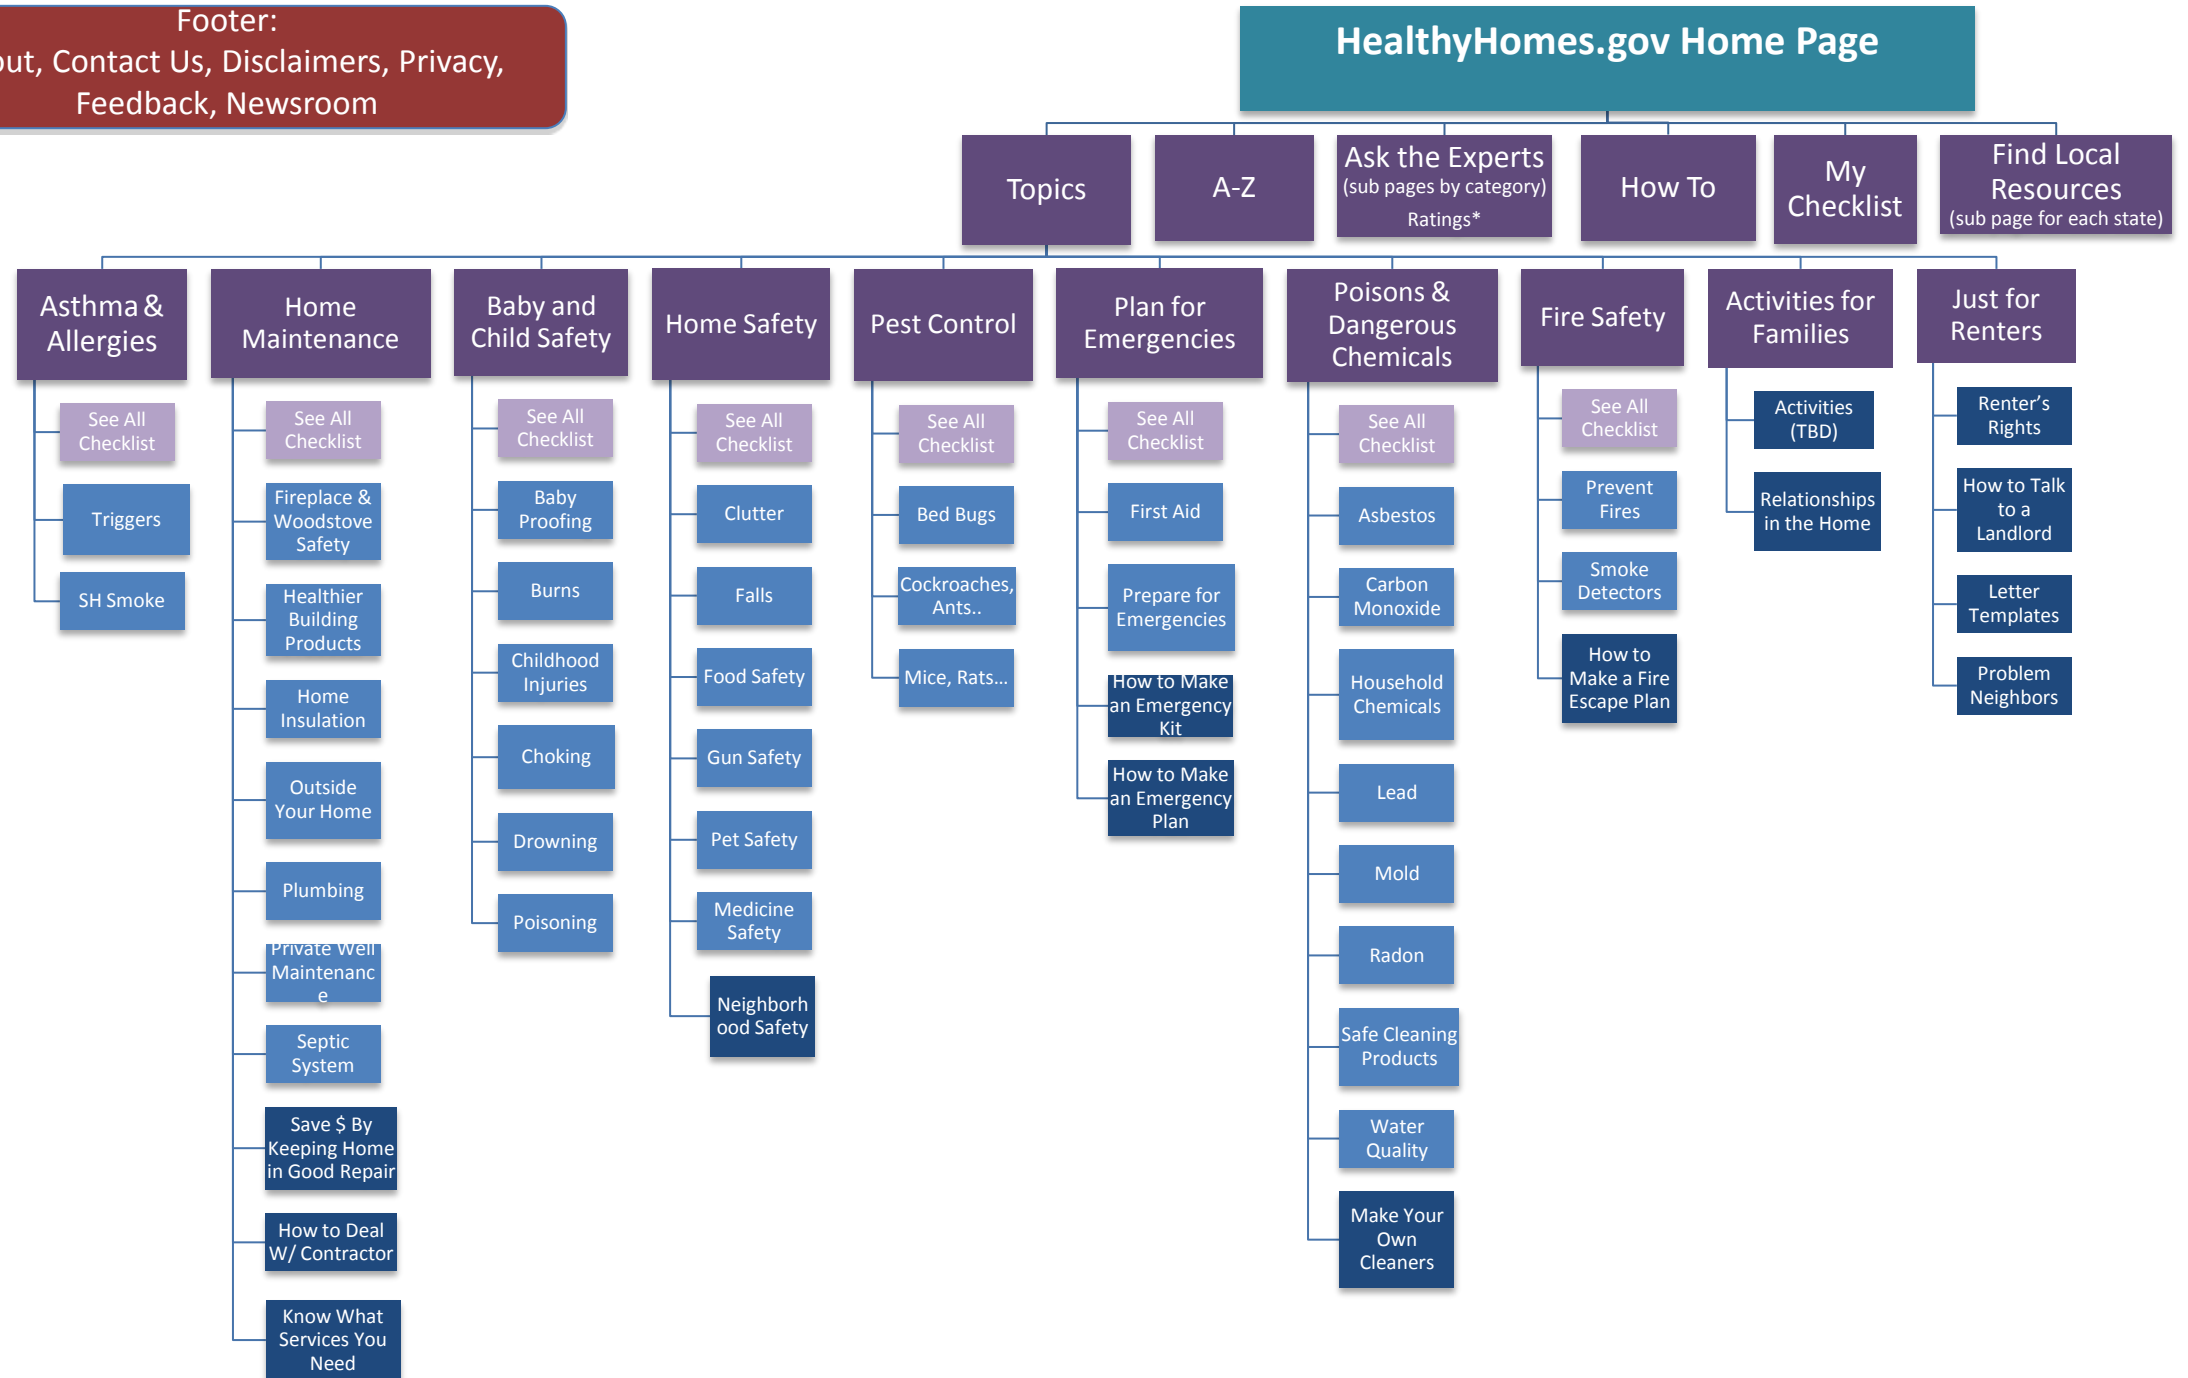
Footer:
ut, Contact Us, Disclaimers, Privacy, Feedback, Newsroom

HealthyHomes.gov Home Page

Topics

A-Z

Ask the Experts
(sub pages by category)
Ratings*

How To

My Checklist

Find Local Resources
(sub page for each state)

Asthma & Allergies
See All Checklist
Triggers
SH Smoke

Home Maintenance
See All Checklist
Fireplace & Woodstove Safety
Healthier Building Products
Home Insulation
Outside Your Home
Plumbing
Private Well Maintenanc e
Septic System
Save $ By Keeping Home in Good Repair
How to Deal W/ Contractor
Know What Services You Need

Baby and Child Safety
See All Checklist
Baby Proofing
Burns
Childhood Injuries
Choking
Drowning
Poisoning

Home Safety
See All Checklist
Clutter
Falls
Food Safety
Gun Safety
Pet Safety
Medicine Safety
Neighborh ood Safety

Pest Control
See All Checklist
Bed Bugs
Cockroaches, Ants..
Mice, Rats...

Plan for Emergencies
See All Checklist
First Aid
Prepare for Emergencies
How to Make an Emergency Kit
How to Make an Emergency Plan

Poisons & Dangerous Chemicals
See All Checklist
Asbestos
Carbon Monoxide
Household Chemicals
Lead
Mold
Radon
Safe Cleaning Products
Water Quality
Make Your Own Cleaners

Fire Safety
See All Checklist
Prevent Fires
Smoke Detectors
How to Make a Fire Escape Plan

Activities for Families
Activities (TBD)
Relationships in the Home

Just for Renters
Renter's Rights
How to Talk to a Landlord
Letter Templates
Problem Neighbors